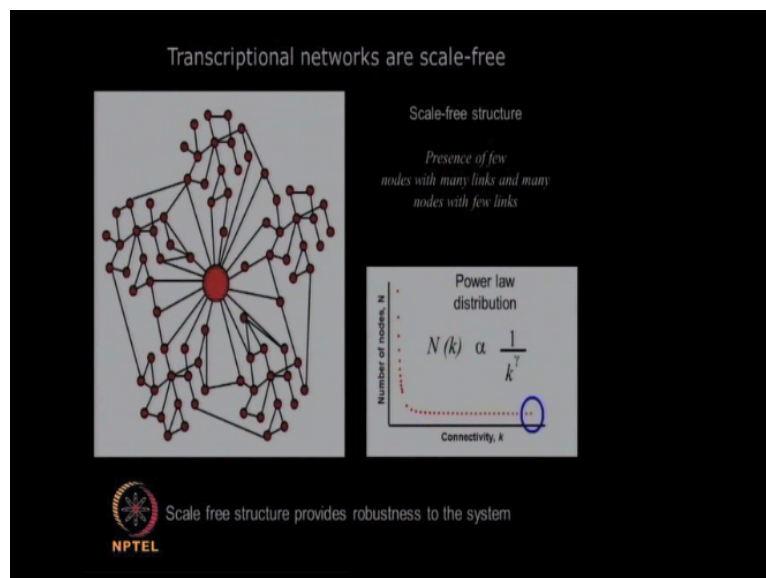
Transcriptional networks are scale-free

Scale-free structure

Presence of few nodes with many links and many nodes with few links

Power law distribution

$N(k) \alpha \frac{1}{k^{\gamma}}$

Number of nodes, N

Connectivity, k

NPTEL

Scale free structure provides robustness to the system